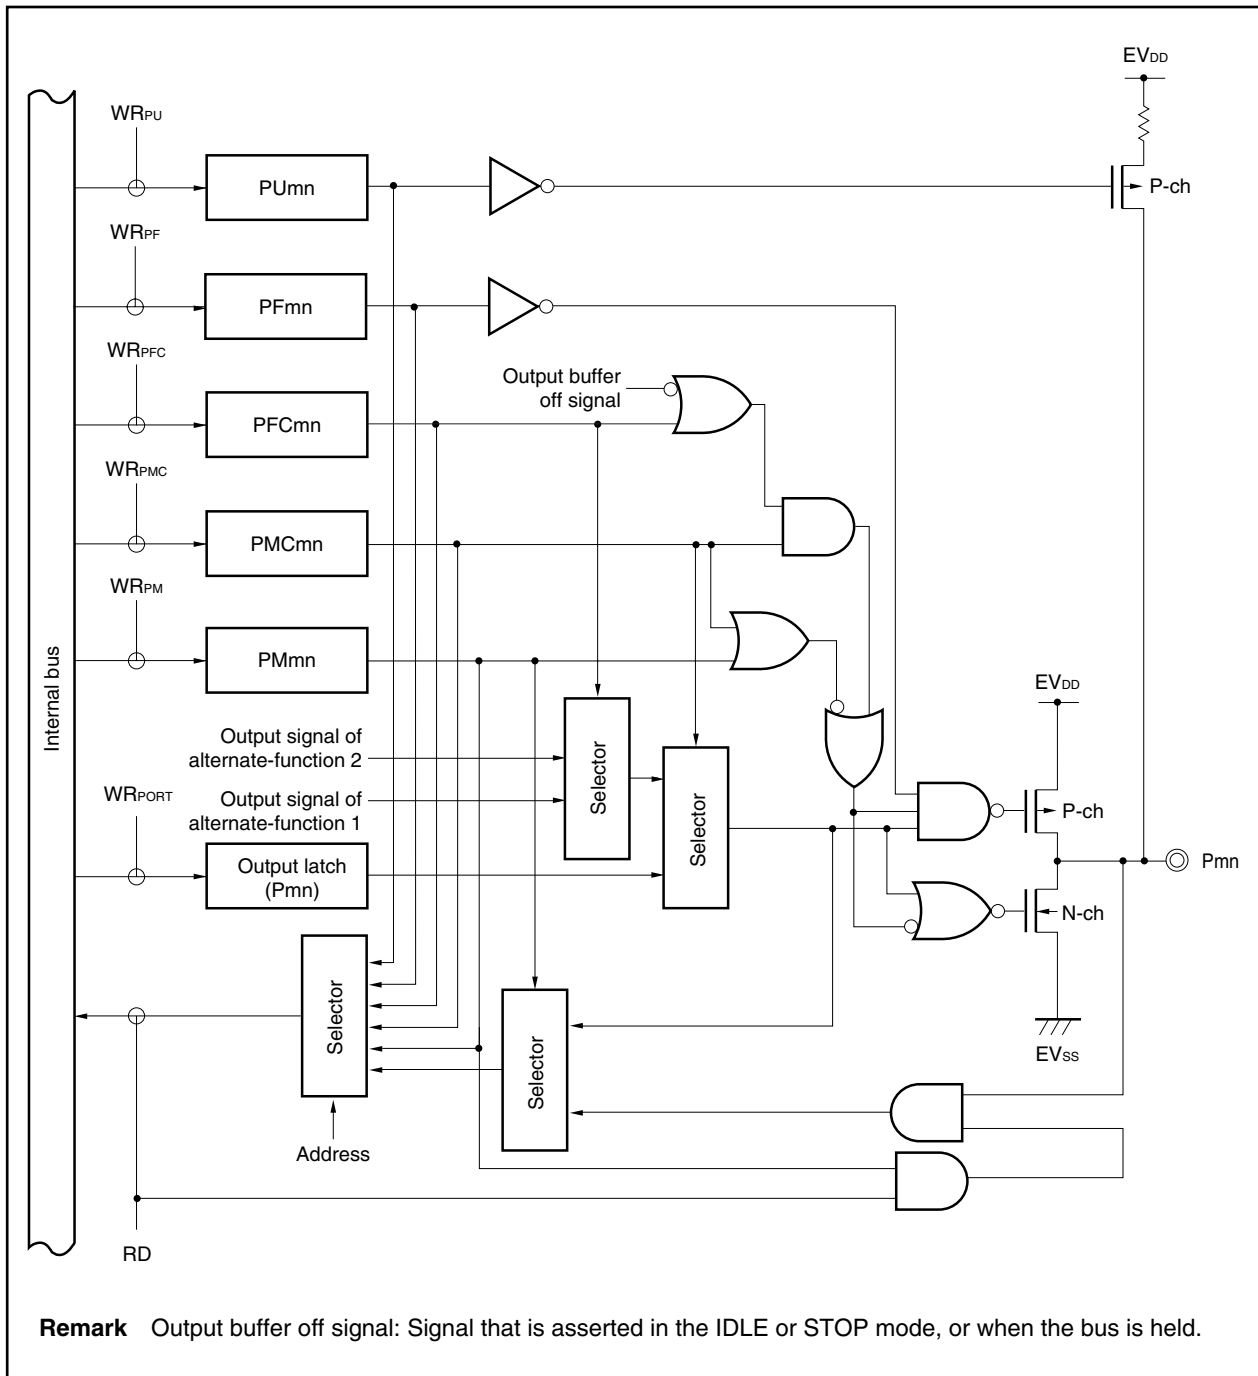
$EV_{DD}$

$WR_{PU}$

PUmn

P-ch

$WR_{PF}$

PFmn

$WR_{PFC}$

Output buffer off signal

PFCmn

$WR_{PMC}$

PMCmn

$WR_{PM}$

PMmn

Internal bus

$EV_{DD}$

Output signal of alternate-function 2

Selector

Selector

$WR_{PORT}$

Output signal of alternate-function 1

P-ch

Output latch (Pmn)

Pmn

N-ch

Selector

Selector

$EV_{SS}$

Address

RD

**Remark** Output buffer off signal: Signal that is asserted in the IDLE or STOP mode, or when the bus is held.